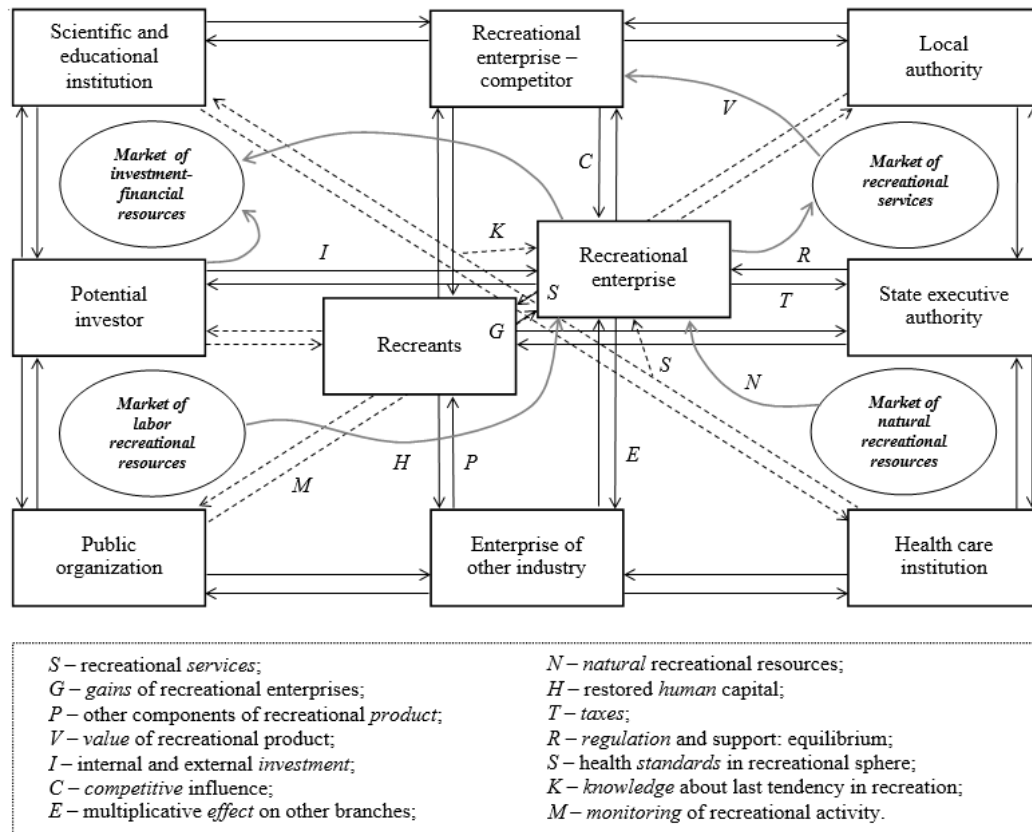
Scientific and educational institution

Recreational enterprise – competitor

Local authority

Market of investment-financial resources

V

C

Market of recreational services

K

I

Recreational enterprise

R

Potential investor

S

T

State executive authority

G

Recreants

S

N

Market of labor recreational resources

Market of natural recreational resources

H

P

E

M

Public organization

Enterprise of other industry

Health care institution

S – recreational services;
G – gains of recreational enterprises;
P – other components of recreational product;
V – value of recreational product;
I – internal and external investment;
C – competitive influence;
E – multiplicative effect on other branches;

N – natural recreational resources;
H – restored human capital;
T – taxes;
R – regulation and support: equilibrium;
S – health standards in recreational sphere;
K – knowledge about last tendency in recreation;
M – monitoring of recreational activity.